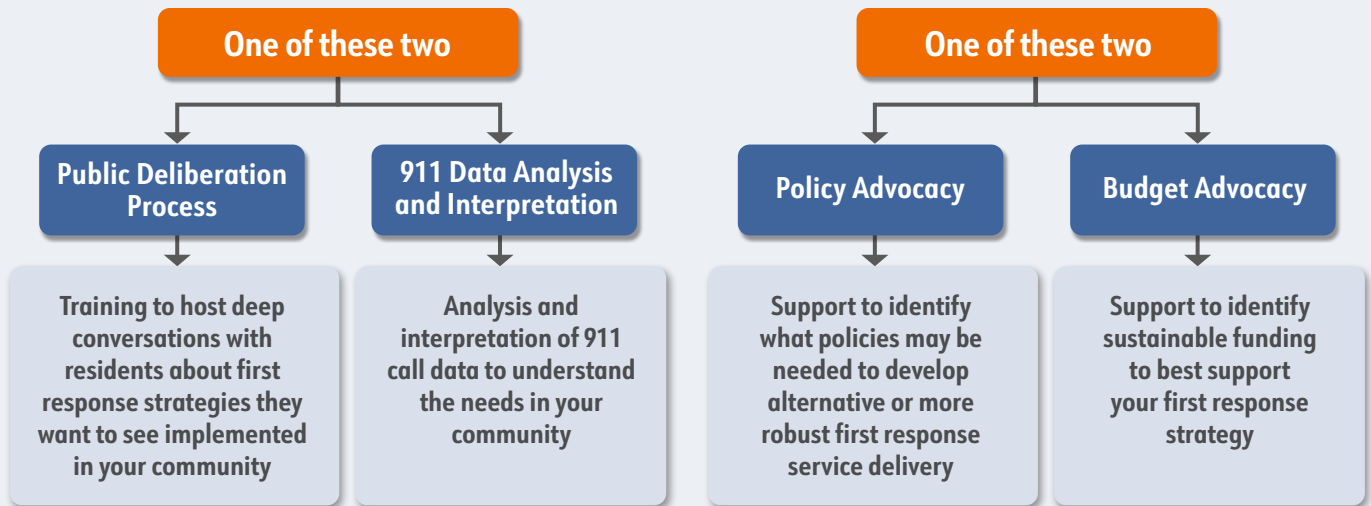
One of these two

Public Deliberation Process

Training to host deep conversations with residents about first response strategies they want to see implemented in your community

911 Data Analysis and Interpretation

Analysis and interpretation of 911 call data to understand the needs in your community

One of these two

Policy Advocacy

Support to identify what policies may be needed to develop alternative or more robust first response service delivery

Budget Advocacy

Support to identify sustainable funding to best support your first response strategy